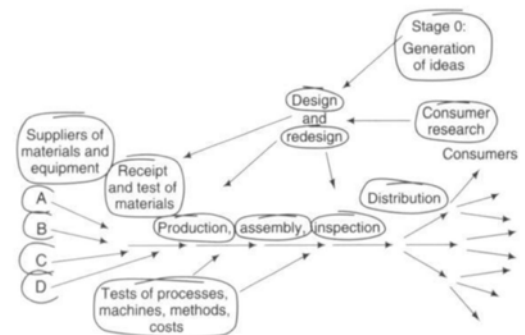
Stage 0: Generation of ideas

Design and redesign

Consumer research

Consumers

Suppliers of materials and equipment

Receipt and test of materials

A

B

C

D

Production, assembly, inspection

Distribution

Tests of processes, machines, methods, costs